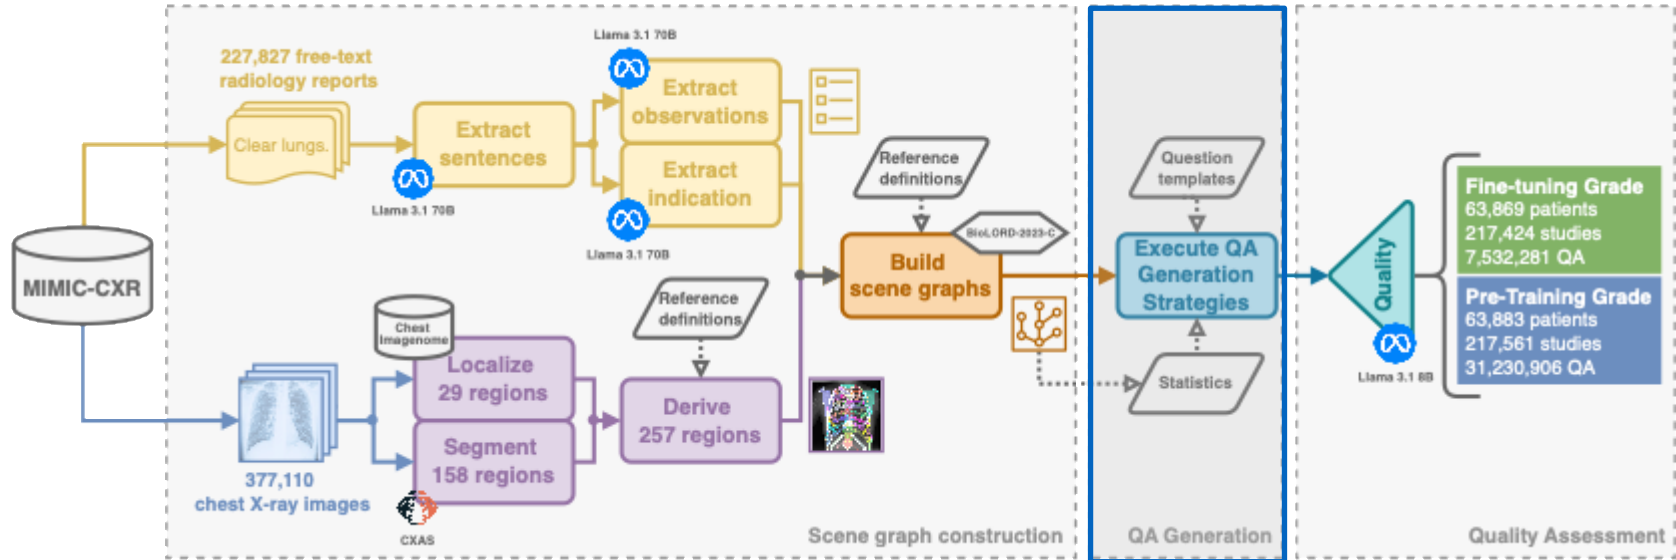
MIMIC-CXR

227,827 free-text radiology reports

Clear lungs.

Extract sentences

Llama 3.1 70B

Llama 3.1 70B

Extract observations

Extract indication

Llama 3.1 70B

Reference definitions

BioLORD-2023-C

Build scene graphs

Chest Imagenome

Localize 29 regions

Segment 158 regions

Reference definitions

Derive 257 regions

377,110 chest X-ray images

CXAS

Scene graph construction

Question templates

Execute QA Generation Strategies

Statistics

QA Generation

Quality

Llama 3.1 8B

Fine-tuning Grade
63,869 patients
217,424 studies
7,532,281 QA

Pre-Training Grade
63,883 patients
217,561 studies
31,230,906 QA

Quality Assessment